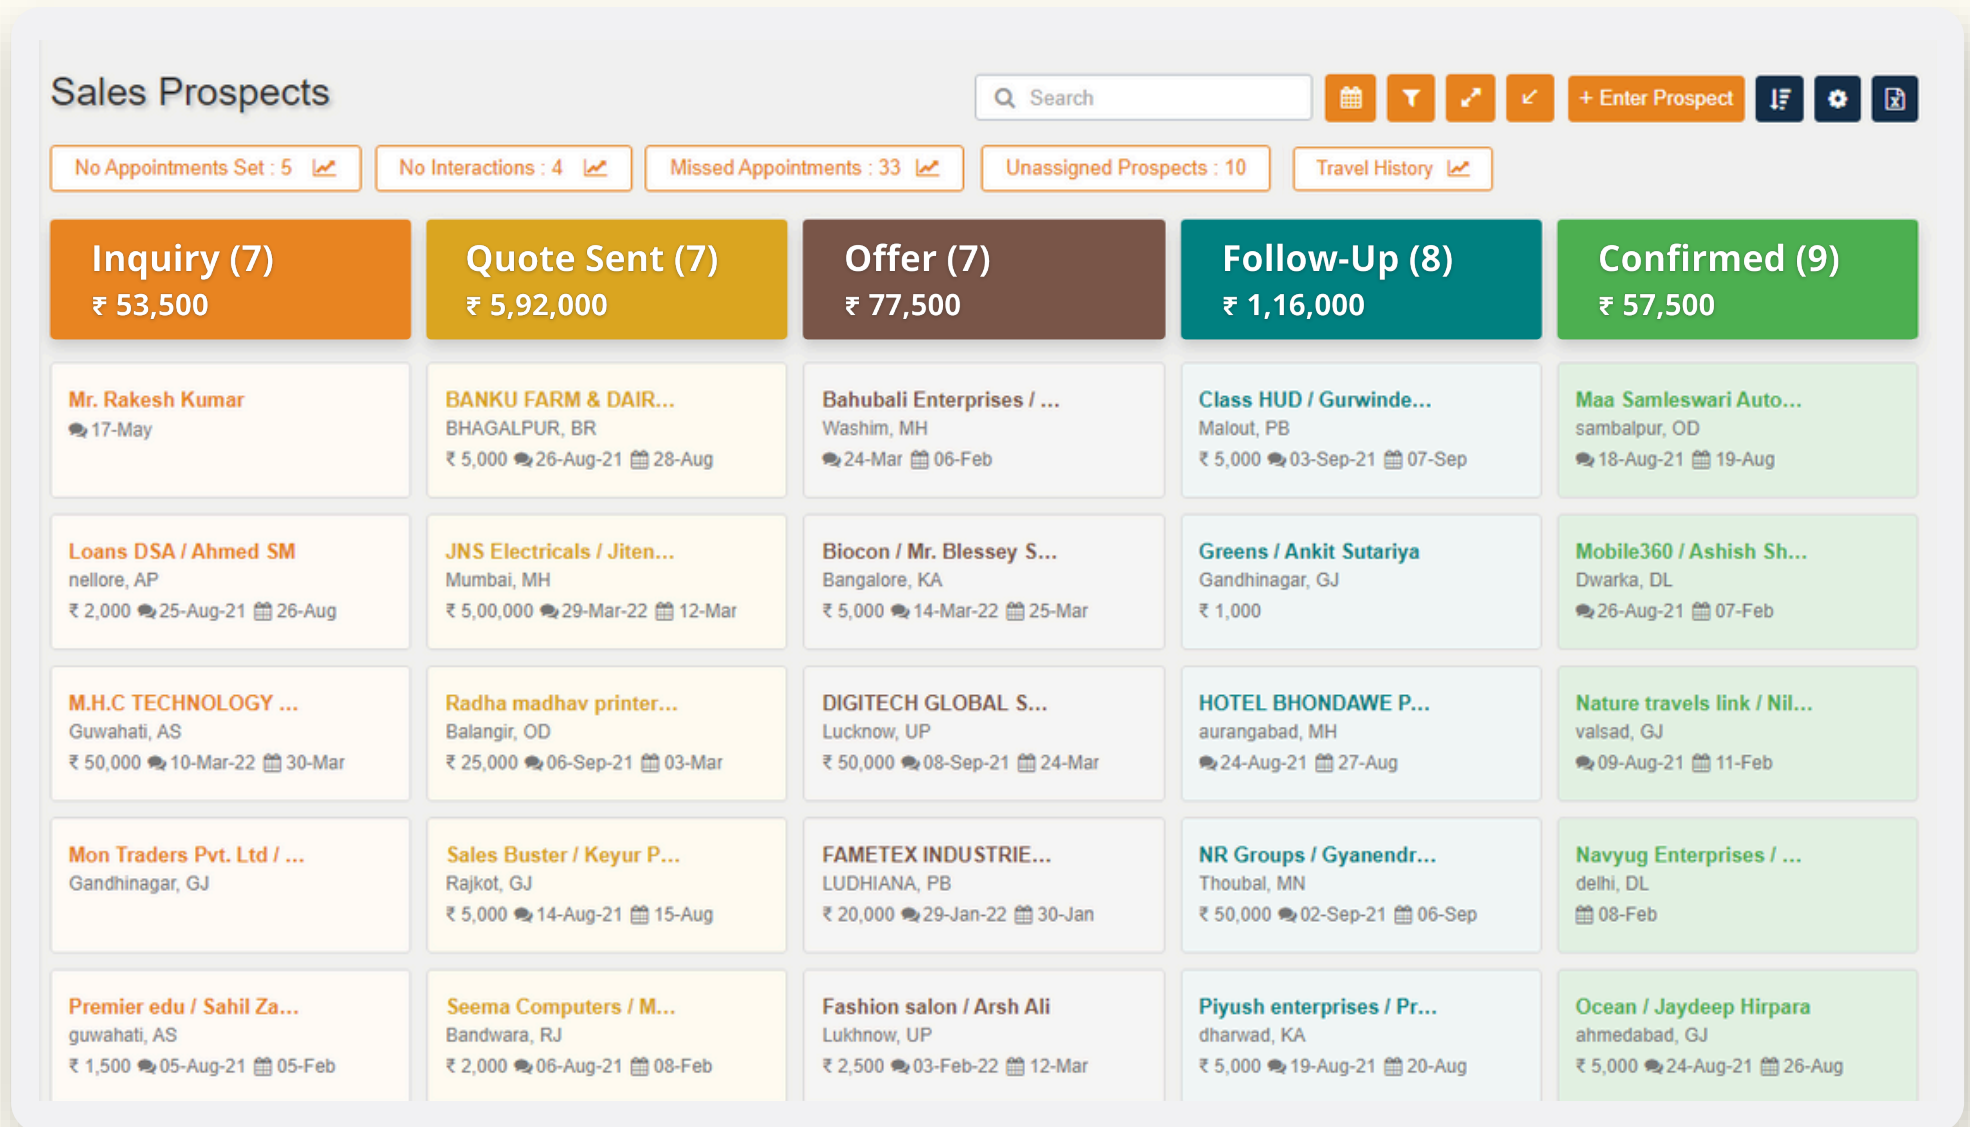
Sales Prospects

Search

+ Enter Prospect

No Appointments Set : 5

No Interactions : 4

Missed Appointments : 33

Unassigned Prospects : 10

Travel History

Inquiry (7)
₹ 53,500

Mr. Rakesh Kumar
17-May

Loans DSA / Ahmed SM
nellore, AP
₹ 2,000 25-Aug-21 26-Aug

M.H.C TECHNOLOGY ...
Guwahati, AS
₹ 50,000 10-Mar-22 30-Mar

Mon Traders Pvt. Ltd / ...
Gandhinagar, GJ

Premier edu / Sahil Za...
guwahati, AS
₹ 1,500 05-Aug-21 05-Feb

Quote Sent (7)
₹ 5,92,000

BANKU FARM & DAIR...
BHAGALPUR, BR
₹ 5,000 26-Aug-21 28-Aug

JNS Electricals / Jiten...
Mumbai, MH
₹ 5,00,000 29-Mar-22 12-Mar

Radha madhav printer...
Balangir, OD
₹ 25,000 06-Sep-21 03-Mar

Sales Buster / Keyur P...
Rajkot, GJ
₹ 5,000 14-Aug-21 15-Aug

Seema Computers / M...
Bandwara, RJ
₹ 2,000 06-Aug-21 08-Feb

Offer (7)
₹ 77,500

Bahubali Enterprises / ...
Washim, MH
24-Mar 06-Feb

Biocon / Mr. Blessey S...
Bangalore, KA
₹ 5,000 14-Mar-22 25-Mar

DIGITECH GLOBAL S...
Lucknow, UP
₹ 50,000 08-Sep-21 24-Mar

FAMETEX INDUSTRIE...
LUDHIANA, PB
₹ 20,000 29-Jan-22 30-Jan

Fashion salon / Arsh Ali
Lukhnow, UP
₹ 2,500 03-Feb-22 12-Mar

Follow-Up (8)
₹ 1,16,000

Class HUD / Gurwinde...
Malout, PB
₹ 5,000 03-Sep-21 07-Sep

Greens / Ankit Sutariya
Gandhinagar, GJ
₹ 1,000

HOTEL BHONDAWE P...
aurangabad, MH
24-Aug-21 27-Aug

NR Groups / Gyanendr...
Thoubal, MN
₹ 50,000 02-Sep-21 06-Sep

Piyush enterprises / Pr...
dharwad, KA
₹ 5,000 19-Aug-21 20-Aug

Confirmed (9)
₹ 57,500

Maa Samleswari Auto...
sambalpur, OD
18-Aug-21 19-Aug

Mobile360 / Ashish Sh...
Dwarka, DL
26-Aug-21 07-Feb

Nature travels link / Nil...
valsad, GJ
09-Aug-21 11-Feb

Navyug Enterprises / ...
delhi, DL
08-Feb

Ocean / Jaydeep Hirpara
ahmedabad, GJ
₹ 5,000 24-Aug-21 26-Aug